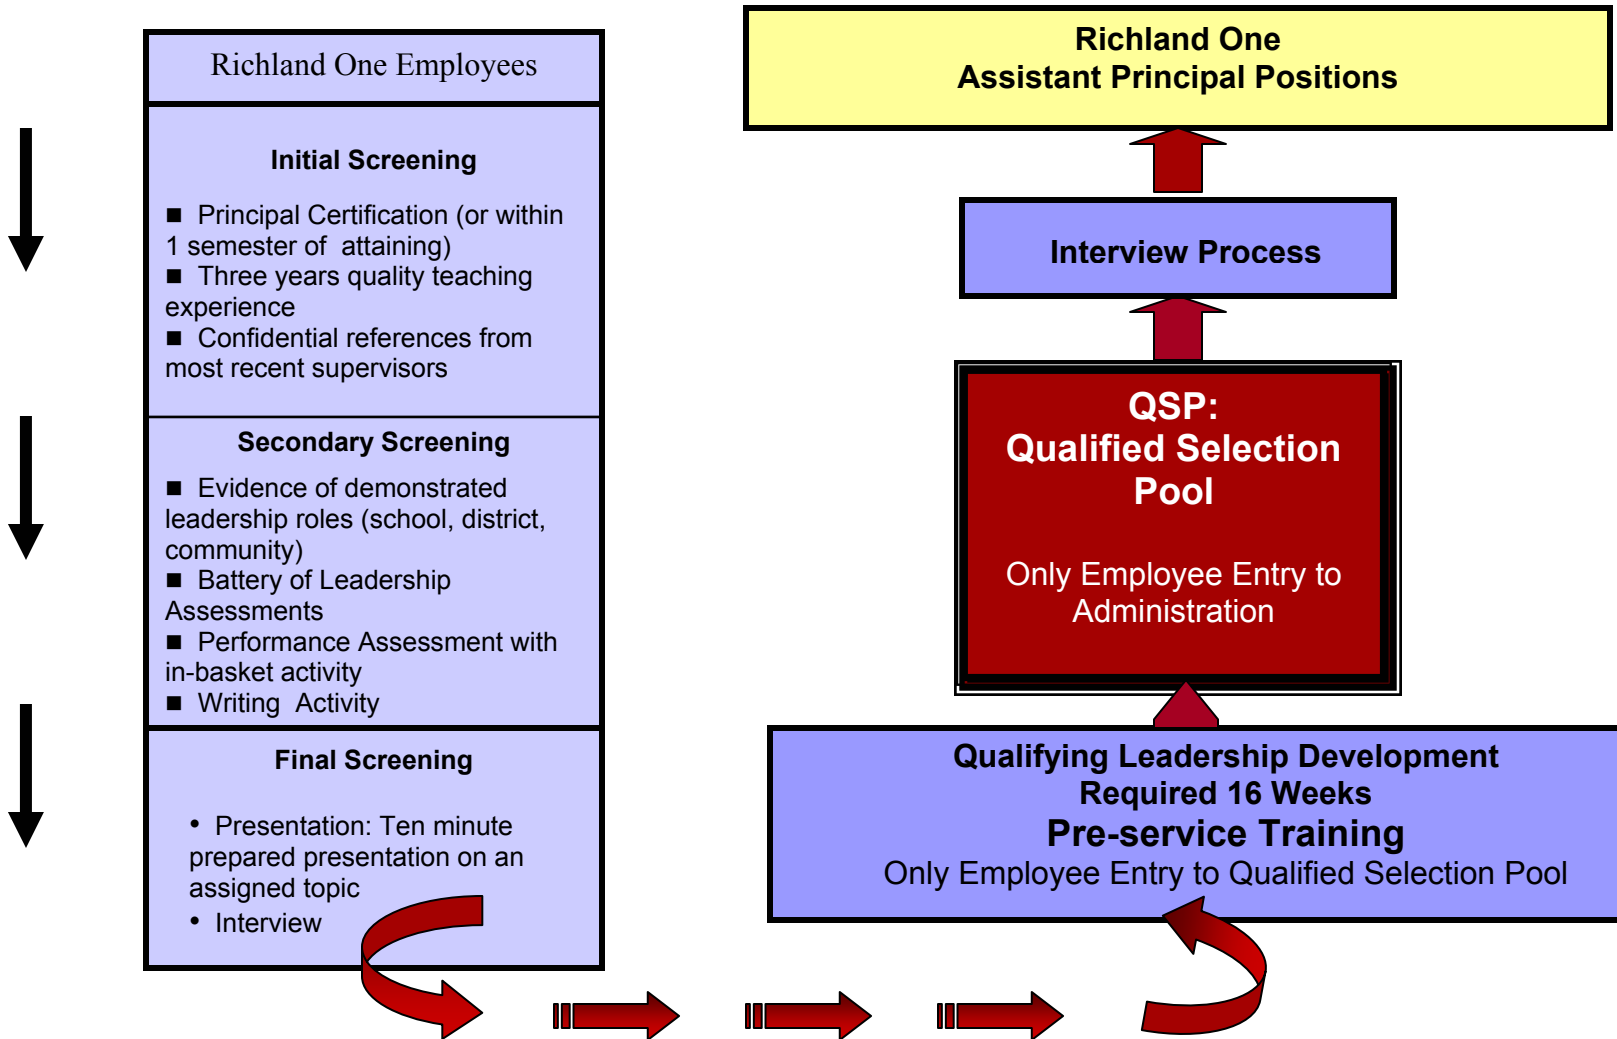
Richland One Employees

Initial Screening

■ Principal Certification (or within 1 semester of attaining)
■ Three years quality teaching experience
■ Confidential references from most recent supervisors

Secondary Screening

■ Evidence of demonstrated leadership roles (school, district, community)
■ Battery of Leadership Assessments
■ Performance Assessment with in-basket activity
■ Writing Activity

Final Screening

• Presentation: Ten minute prepared presentation on an assigned topic
• Interview

Richland One
Assistant Principal Positions

Interview Process

QSP:
Qualified Selection Pool

Only Employee Entry to Administration

Qualifying Leadership Development
Required 16 Weeks
Pre-service Training
Only Employee Entry to Qualified Selection Pool